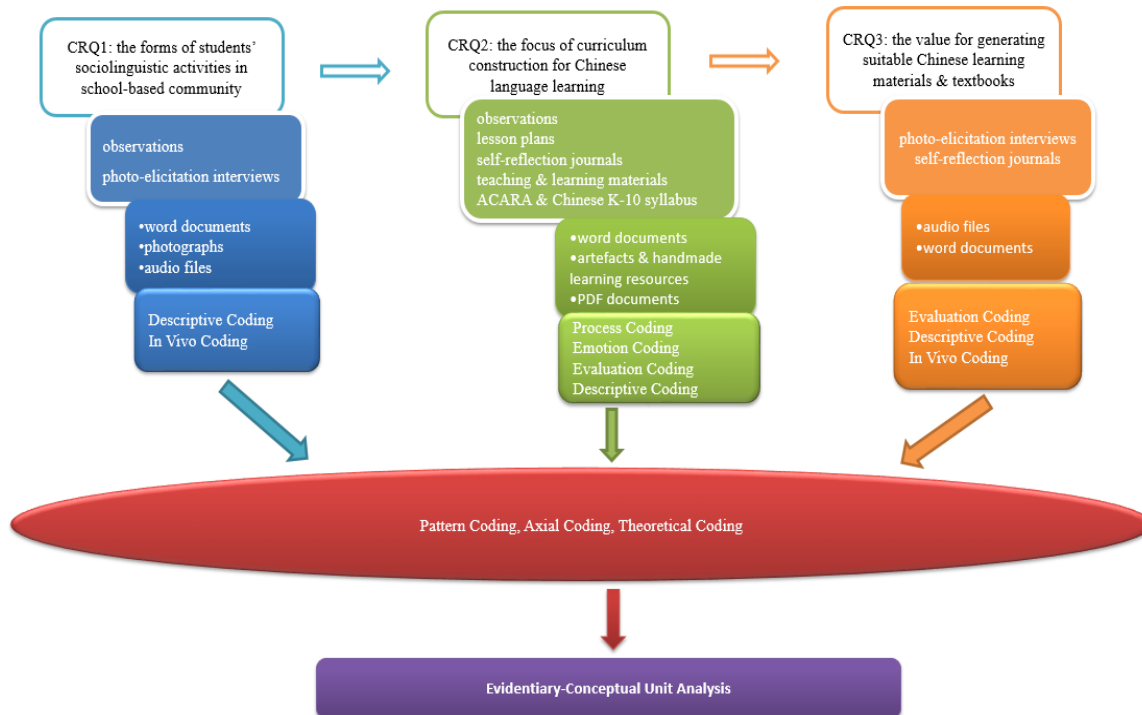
CRQ1: the forms of students' sociolinguistic activities in school-based community

observations
photo-elicitation interviews

•word documents
•photographs
•audio files

Descriptive Coding
In Vivo Coding

CRQ2: the focus of curriculum construction for Chinese language learning

observations
lesson plans
self-reflection journals
teaching & learning materials
ACARA & Chinese K-10 syllabus

•word documents
•artefacts & handmade learning resources
•PDF documents

Process Coding
Emotion Coding
Evaluation Coding
Descriptive Coding

CRQ3: the value for generating suitable Chinese learning materials & textbooks

photo-elicitation interviews
self-reflection journals

•audio files
•word documents

Evaluation Coding
Descriptive Coding
In Vivo Coding

Pattern Coding, Axial Coding, Theoretical Coding

Evidentiary-Conceptual Unit Analysis